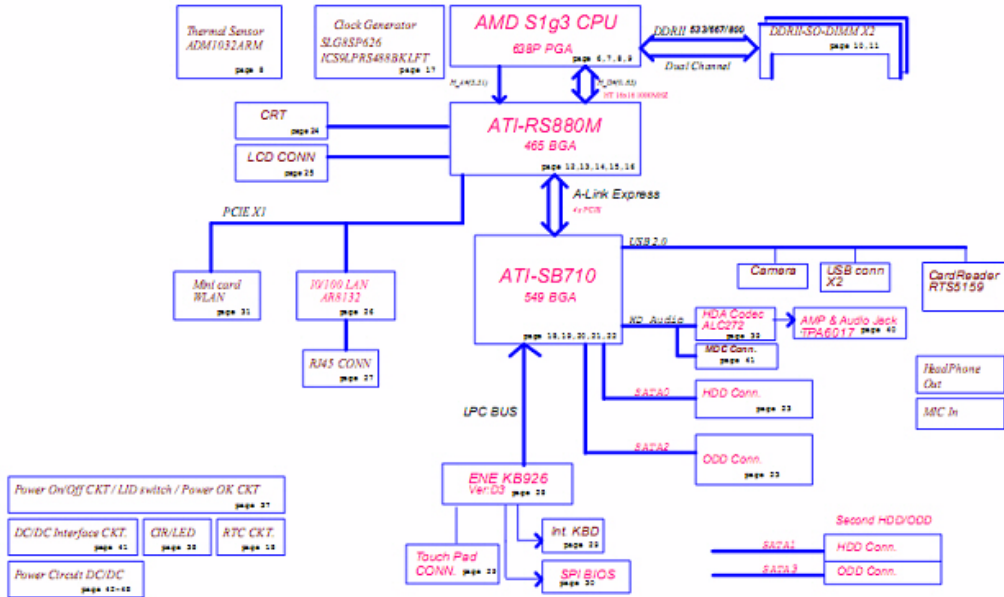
Thermal Sensor
ADM1032ARM
page 8

Clock Generator
SLG8SP626
ICS9LPRS488BKLFT
page 17

AMD S1g3 CPU
638P PGA
page 6,7,8,9

DDRII 533/667/800

Dual Channel

DDRII-SO-DIMM X2
page 10,11

H_A#(3..31)

H_D#(0..63)

HT 16x16 1000MHZ

CRT
page 24

LCD CONN
page 25

ATI-RS880M
465 BGA
page 12,13,14,15,16

A-Link Express
4x PCIE

PCIE X1

USB 2.0

ATI-SB710
549 BGA
page 18,19,20,21,22

Camera

USB conn
X2

CardReader
RTS5159

Mini card
WLAN
page 31

10/100 LAN
AR8132
page 26

RJ45 CONN
page 27

HD_Audio

HDA Codec
ALC272
page 39

AMP & Audio Jack
TPA6017
page 40

MDC Conn.
page 41

HeadPhone
Out

MIC In

SATA0

HDD Conn.
page 23

LPC BUS

SATA2

ODD Conn.
page 23

ENE KB926
Ver:D3
page 28

Int. KBD
page 29

Touch Pad
CONN.
page 28

SPI BIOS
page 30

Power On/Off CKT / LID switch / Power OK CKT
page 37

DC/DC Interface CKT.
page 41

CIR/LED
page 38

RTC CKT.
page 18

Power Circuit DC/DC
page 42~48

Second HDD/ODD

SATA1

HDD Conn.

SATA3

ODD Conn.